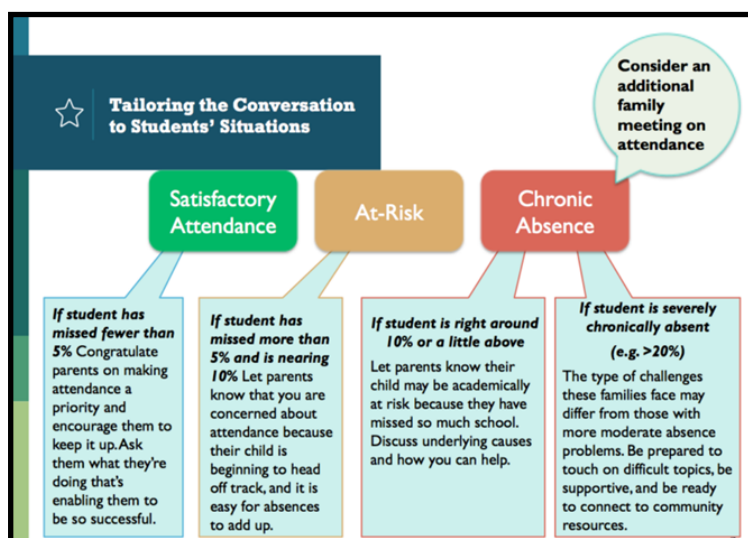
Tailoring the Conversation to Students' Situations

Consider an additional family meeting on attendance

Satisfactory Attendance

At-Risk

Chronic Absence

*If student has missed fewer than 5%* Congratulate parents on making attendance a priority and encourage them to keep it up. Ask them what they're doing that's enabling them to be so successful.

*If student has missed more than 5% and is nearing 10%* Let parents know that you are concerned about attendance because their child is beginning to head off track, and it is easy for absences to add up.

*If student is right around 10% or a little above*

Let parents know their child may be academically at risk because they have missed so much school. Discuss underlying causes and how you can help.

*If student is severely chronically absent*

*(e.g. >20%)*

The type of challenges these families face may differ from those with more moderate absence problems. Be prepared to touch on difficult topics, be supportive, and be ready to connect to community resources.